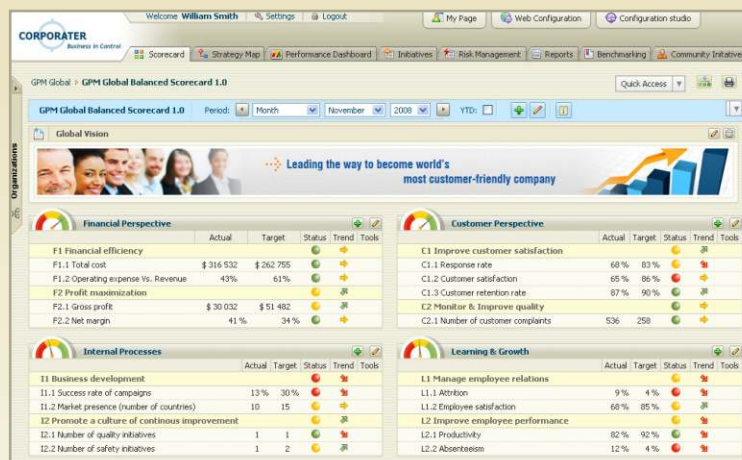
CORPORATER
Business in Control

Welcome William Smith | Settings | Logout

My Page | Web Configuration | Configuration studio

Scorecard | Strategy Map | Performance Dashboard | Initiatives | Risk Management | Reports | Benchmarking | Community Initiative

Organizations

GPM Global > GPM Global Balanced Scorecard 1.0

Quick Access

GPM Global Balanced Scorecard 1.0 Period: Month November 2008 YTD:

Global Vision

Leading the way to become world's most customer-friendly company

Financial Perspective

| | Actual | Target | Status | Trend | Tools |
|---|---|---|---|---|---|
| F1 Financial efficiency | | | | | |
| F1.1 Total cost | $ 316 532 | $ 262 755 | | | |
| F1.2 Operating expense Vs. Revenue | 43% | 61% | | | |
| F2 Profit maximization | | | | | |
| F2.1 Gross profit | $ 30 032 | $ 51 482 | | | |
| F2.2 Net margin | 41 % | 34 % | | | |

Customer Perspective

| | Actual | Target | Status | Trend | Tools |
|---|---|---|---|---|---|
| C1 Improve customer satisfaction | | | | | |
| C1.1 Response rate | 68 % | 83 % | | | |
| C1.2 Customer satisfaction | 65 % | 86 % | | | |
| C1.3 Customer retention rate | 87 % | 90 % | | | |
| C2 Monitor & Improve quality | | | | | |
| C2.1 Number of customer complaints | 536 | 258 | | | |

Internal Processes

| | Actual | Target | Status | Trend | Tools |
|---|---|---|---|---|---|
| I1 Business development | | | | | |
| I1.1 Success rate of campaigns | 13 % | 30 % | | | |
| I1.2 Market presence (number of countries) | 10 | 15 | | | |
| I2 Promote a culture of continous improvement | | | | | |
| I2.1 Number of quality initiatives | 1 | 1 | | | |
| I2.2 Number of safety initiatives | 1 | 2 | | | |

Learning & Growth

| | Actual | Target | Status | Trend | Tools |
|---|---|---|---|---|---|
| L1 Manage employee relations | | | | | |
| L1.1 Attrition | 9 % | 4 % | | | |
| L1.2 Employee satisfaction | 68 % | 85 % | | | |
| L2 Improve employee performance | | | | | |
| L2.1 Productivity | 82 % | 92 % | | | |
| L2.2 Absenteeism | 12 % | 4 % | | | |